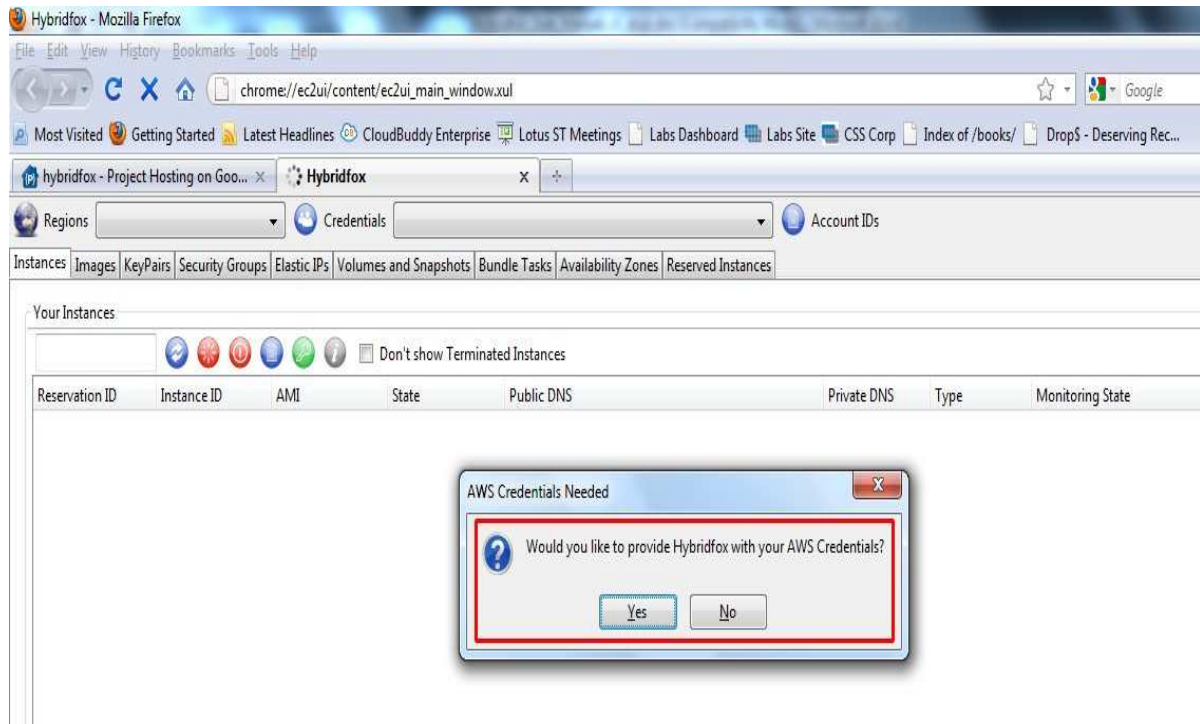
Hybridfox - Mozilla Firefox

File Edit View History Bookmarks Tools Help

chrome://ec2ui/content/ec2ui_main_window.xul

Google

Most Visited Getting Started Latest Headlines CloudBuddy Enterprise Lotus ST Meetings Labs Dashboard Labs Site CSS Corp Index of /books/ Drop$ - Deserving Rec...

hybridfox - Project Hosting on Goo... × Hybridfox ×

Regions Credentials Account IDs

Instances | Images | KeyPairs | Security Groups | Elastic IPs | Volumes and Snapshots | Bundle Tasks | Availability Zones | Reserved Instances

Your Instances

Don't show Terminated Instances

| Reservation ID | Instance ID | AMI | State | Public DNS | Private DNS | Type | Monitoring State |
|---|---|---|---|---|---|---|---|

AWS Credentials Needed

Would you like to provide Hybridfox with your AWS Credentials?

Yes No